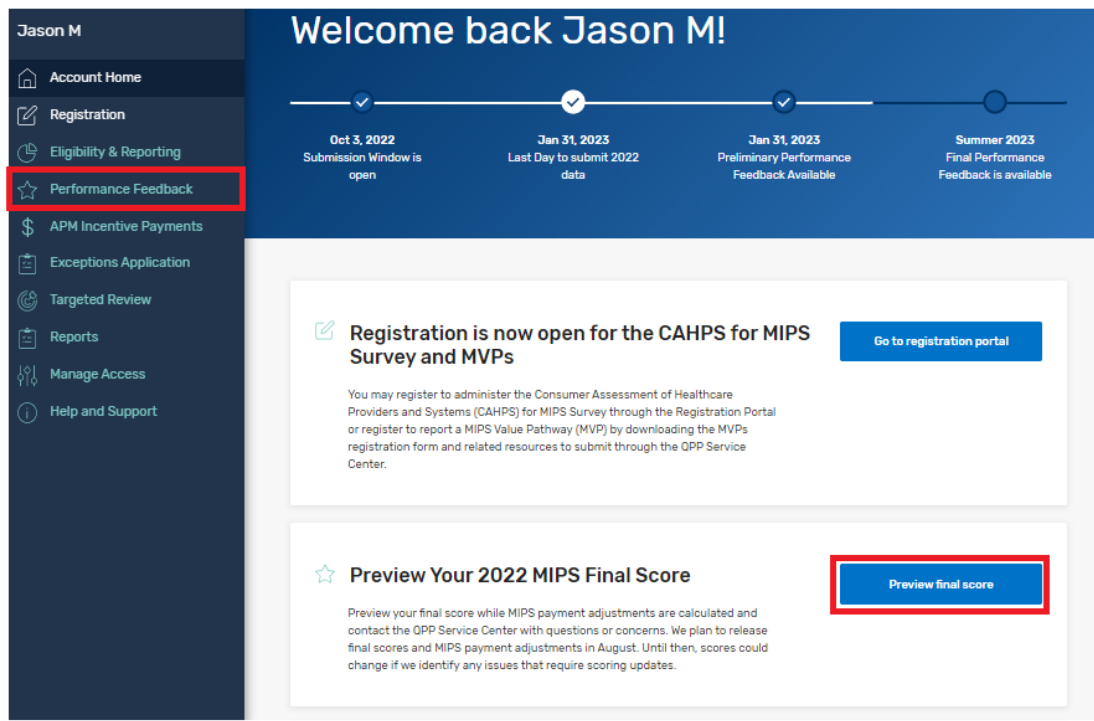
Jason M

Account Home
Registration
Eligibility & Reporting
Performance Feedback
APM Incentive Payments
Exceptions Application
Targeted Review
Reports
Manage Access
Help and Support

Welcome back Jason M!

Oct 3, 2022
Submission Window is open

Jan 31, 2023
Last Day to submit 2022 data

Jan 31, 2023
Preliminary Performance Feedback Available

Summer 2023
Final Performance Feedback is available

Registration is now open for the CAHPS for MIPS Survey and MVPs

You may register to administer the Consumer Assessment of Healthcare Providers and Systems (CAHPS) for MIPS Survey through the Registration Portal or register to report a MIPS Value Pathway (MVP) by downloading the MVPs registration form and related resources to submit through the QPP Service Center.

Go to registration portal

Preview Your 2022 MIPS Final Score

Preview your final score while MIPS payment adjustments are calculated and contact the QPP Service Center with questions or concerns. We plan to release final scores and MIPS payment adjustments in August. Until then, scores could change if we identify any issues that require scoring updates.

Preview final score